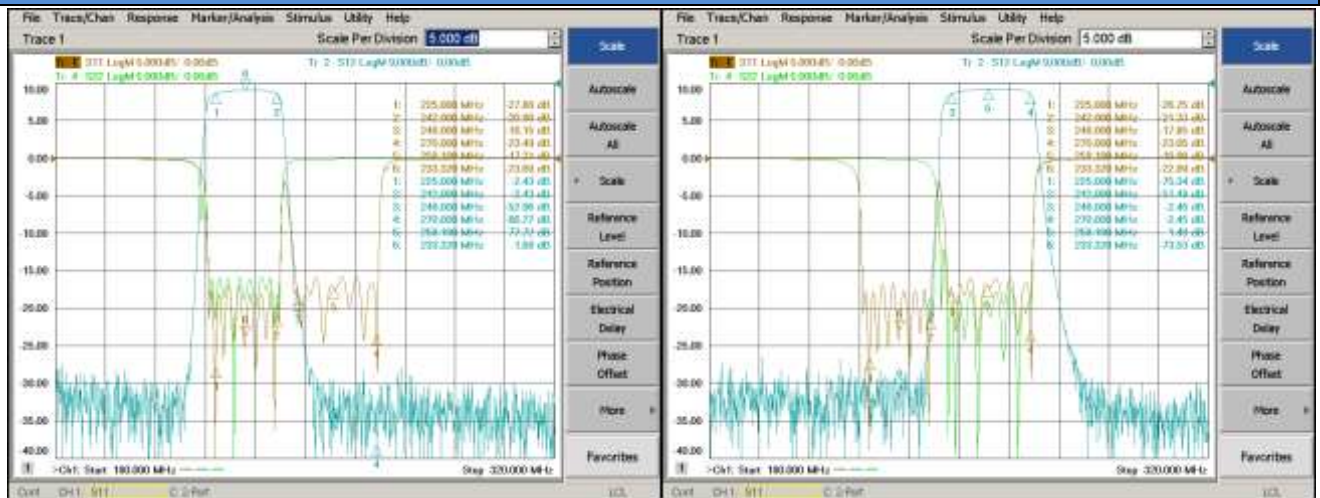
File Trace/Chan Response Marker/Analysis Stimulus Utility Help
Trace 1
Scale Per Division 5.000 dB
Scale
Tr 1 S11 LogM 0.000dB/ 0.00dB
Tr 2 S12 LogM 0.000dB/ 0.00dB
Tr 4 S22 LogM 0.000dB/ 0.00dB
10.00
5.00
0.00
-5.00
-10.00
-15.00
-20.00
-25.00
-30.00
-35.00
-40.00
1: 225.000 MHz -27.80 dB
2: 242.000 MHz -20.80 dB
3: 248.000 MHz -16.15 dB
4: 270.000 MHz -23.43 dB
5: 258.100 MHz -17.22 dB
6: 233.320 MHz -23.80 dB
1: 225.000 MHz -2.43 dB
2: 242.000 MHz -2.43 dB
3: 248.000 MHz -52.96 dB
4: 270.000 MHz -80.27 dB
5: 258.100 MHz -77.77 dB
6: 233.320 MHz -1.88 dB
Autoscale
Autoscale All
Scale
Reference Level
Reference Position
Electrical Delay
Phase Offset
More
Favorites
>Ch1: Start 180.000 MHz
Stop 320.000 MHz
Cont CH1: S11 C 2-Port LCL

File Trace/Chan Response Marker/Analysis Stimulus Utility Help
Trace 1
Scale Per Division 5.000 dB
Scale
Tr 1 S11 LogM 0.000dB/ 0.00dB
Tr 2 S12 LogM 0.000dB/ 0.00dB
Tr 4 S22 LogM 0.000dB/ 0.00dB
10.00
5.00
0.00
-5.00
-10.00
-15.00
-20.00
-25.00
-30.00
-35.00
-40.00
1: 225.000 MHz -26.25 dB
2: 242.000 MHz -21.33 dB
3: 248.000 MHz -17.85 dB
4: 270.000 MHz -23.05 dB
5: 258.100 MHz -20.90 dB
6: 233.320 MHz -22.84 dB
1: 225.000 MHz -75.34 dB
2: 242.000 MHz -51.49 dB
3: 248.000 MHz -2.46 dB
4: 270.000 MHz -2.45 dB
5: 258.100 MHz -1.40 dB
6: 233.320 MHz -73.53 dB
Autoscale
Autoscale All
Scale
Reference Level
Reference Position
Electrical Delay
Phase Offset
More
Favorites
>Ch1: Start 180.000 MHz
Stop 320.000 MHz
Cont CH1: S11 C 2-Port LCL